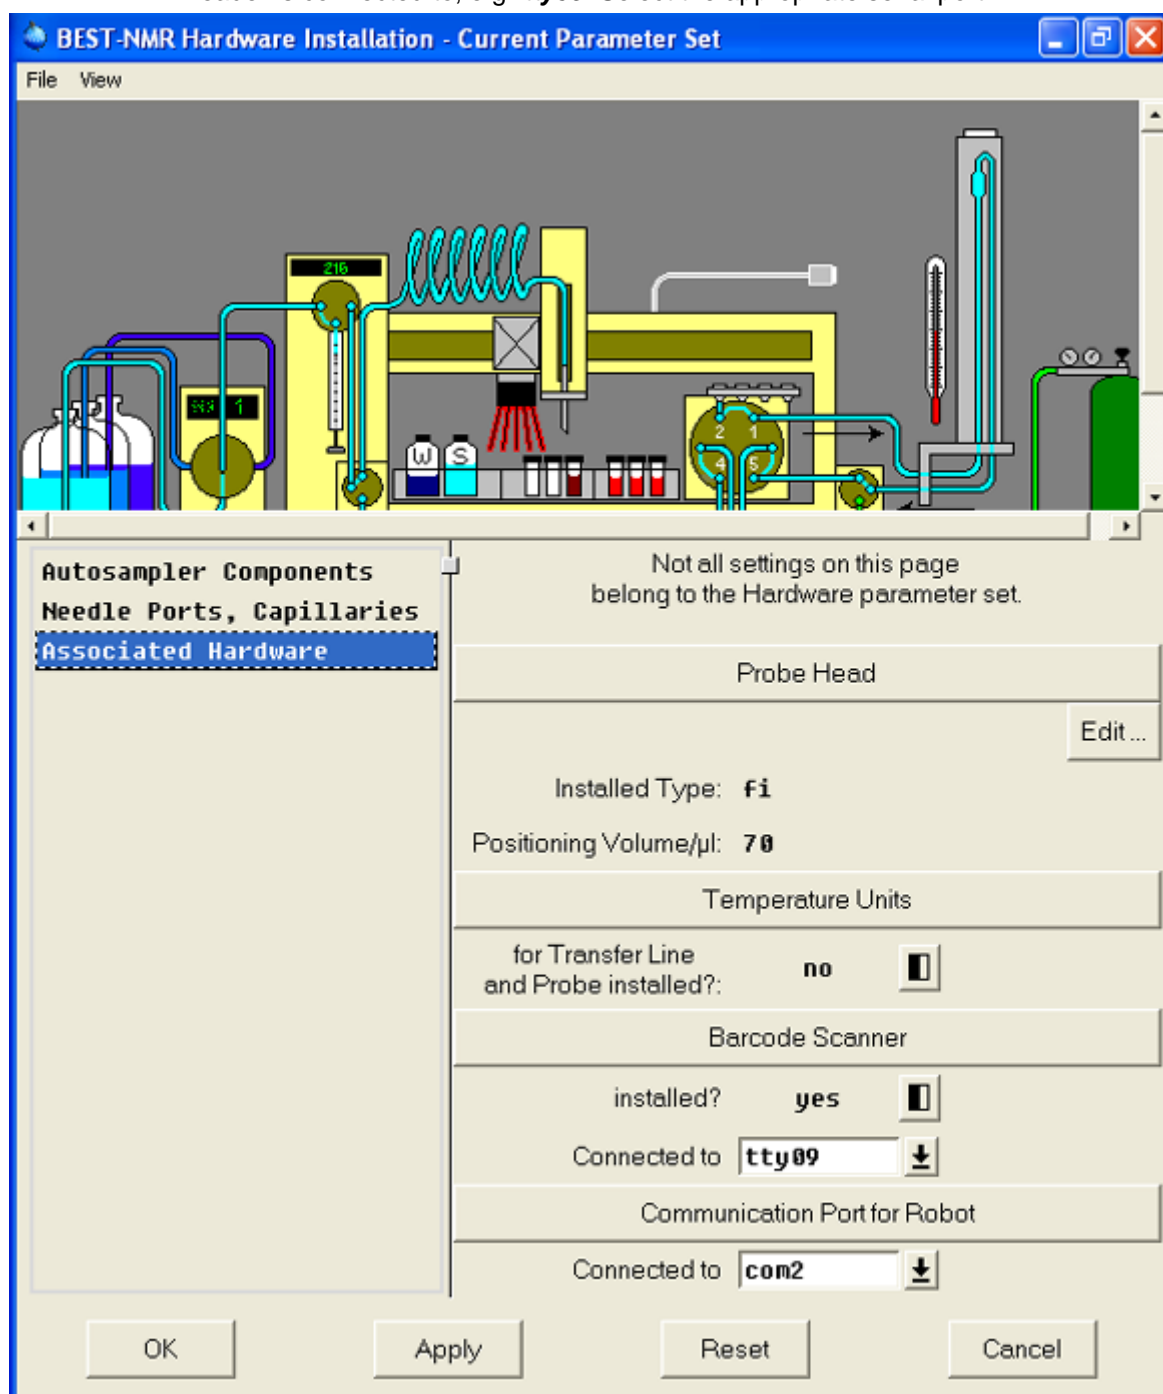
BEST-NMR Hardware Installation - Current Parameter Set

File View

216

W S

2 1 4 5

Autosampler Components
Needle Ports, Capillaries
Associated Hardware

Not all settings on this page belong to the Hardware parameter set.

Probe Head

Edit ...

Installed Type: fi

Positioning Volume/µl: 70

Temperature Units

for Transfer Line and Probe installed?: no

Barcode Scanner

installed? yes

Connected to tty09

Communication Port for Robot

Connected to com2

OK Apply Reset Cancel